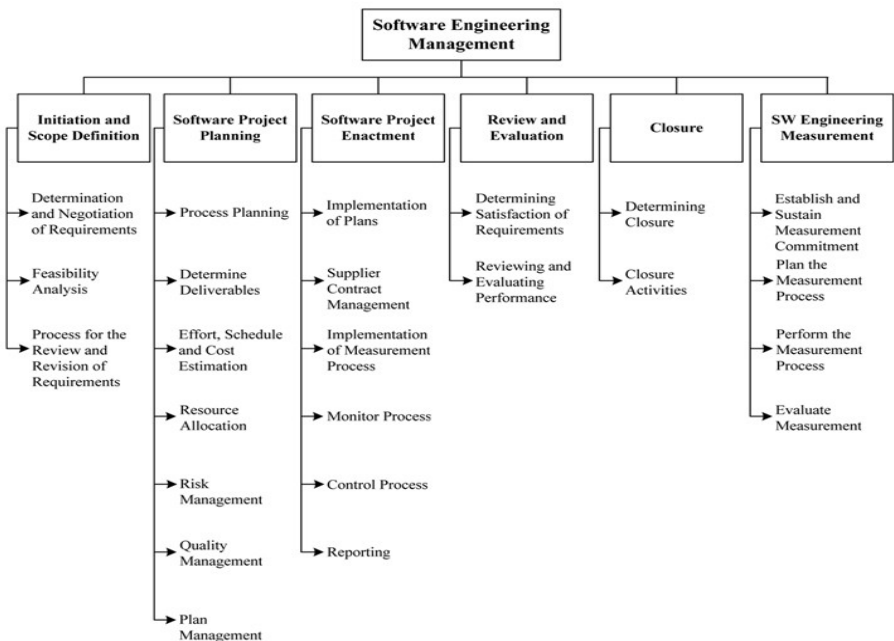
Software Engineering Management

Initiation and Scope Definition

Determination and Negotiation of Requirements

Feasibility Analysis

Process for the Review and Revision of Requirements

Software Project Planning

Process Planning

Determine Deliverables

Effort, Schedule and Cost Estimation

Resource Allocation

Risk Management

Quality Management

Plan Management

Software Project Enactment

Implementation of Plans

Supplier Contract Management

Implementation of Measurement Process

Monitor Process

Control Process

Reporting

Review and Evaluation

Determining Satisfaction of Requirements

Reviewing and Evaluating Performance

Closure

Determining Closure

Closure Activities

SW Engineering Measurement

Establish and Sustain Measurement Commitment

Plan the Measurement Process

Perform the Measurement Process

Evaluate Measurement